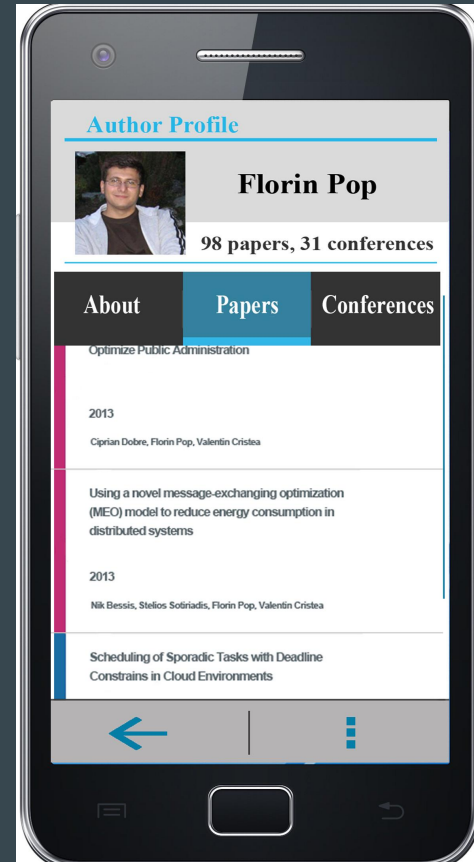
Author Profile

Florin Pop

98 papers, 31 conferences

About

Papers

Conferences

Optimize Public Administration

2013

Ciprian Dobre, Florin Pop, Valentin Cristea

Using a novel message-exchanging optimization (MEO) model to reduce energy consumption in distributed systems

2013

Nik Bessis, Stelios Sotiriadis, Florin Pop, Valentin Cristea

Scheduling of Sporadic Tasks with Deadline Constrains in Cloud Environments